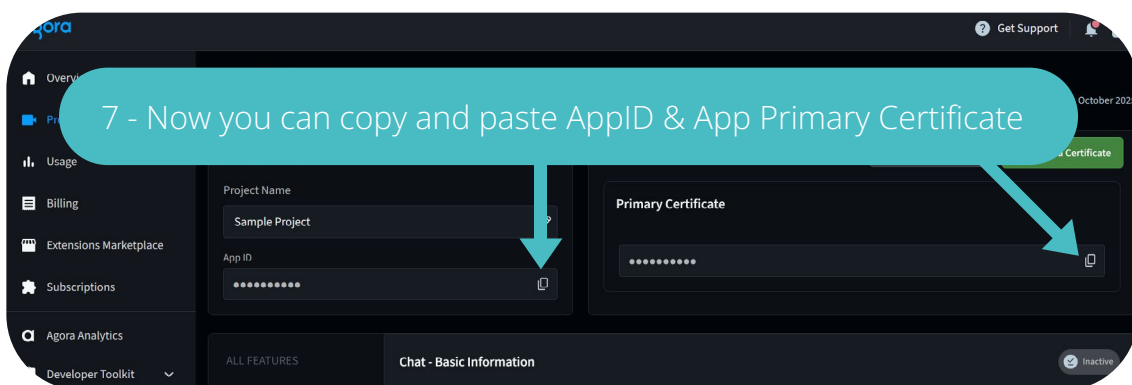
agora

Get Support

Overvi

Pr

Usage

Billing

Extensions Marketplace

Subscriptions

Agora Analytics

Developer Toolkit

7 - Now you can copy and paste AppID & App Primary Certificate

October 202

a Certificate

Project Name

Sample Project

App ID

••••••••••

Primary Certificate

••••••••••

ALL FEATURES

Chat - Basic Information

Inactive